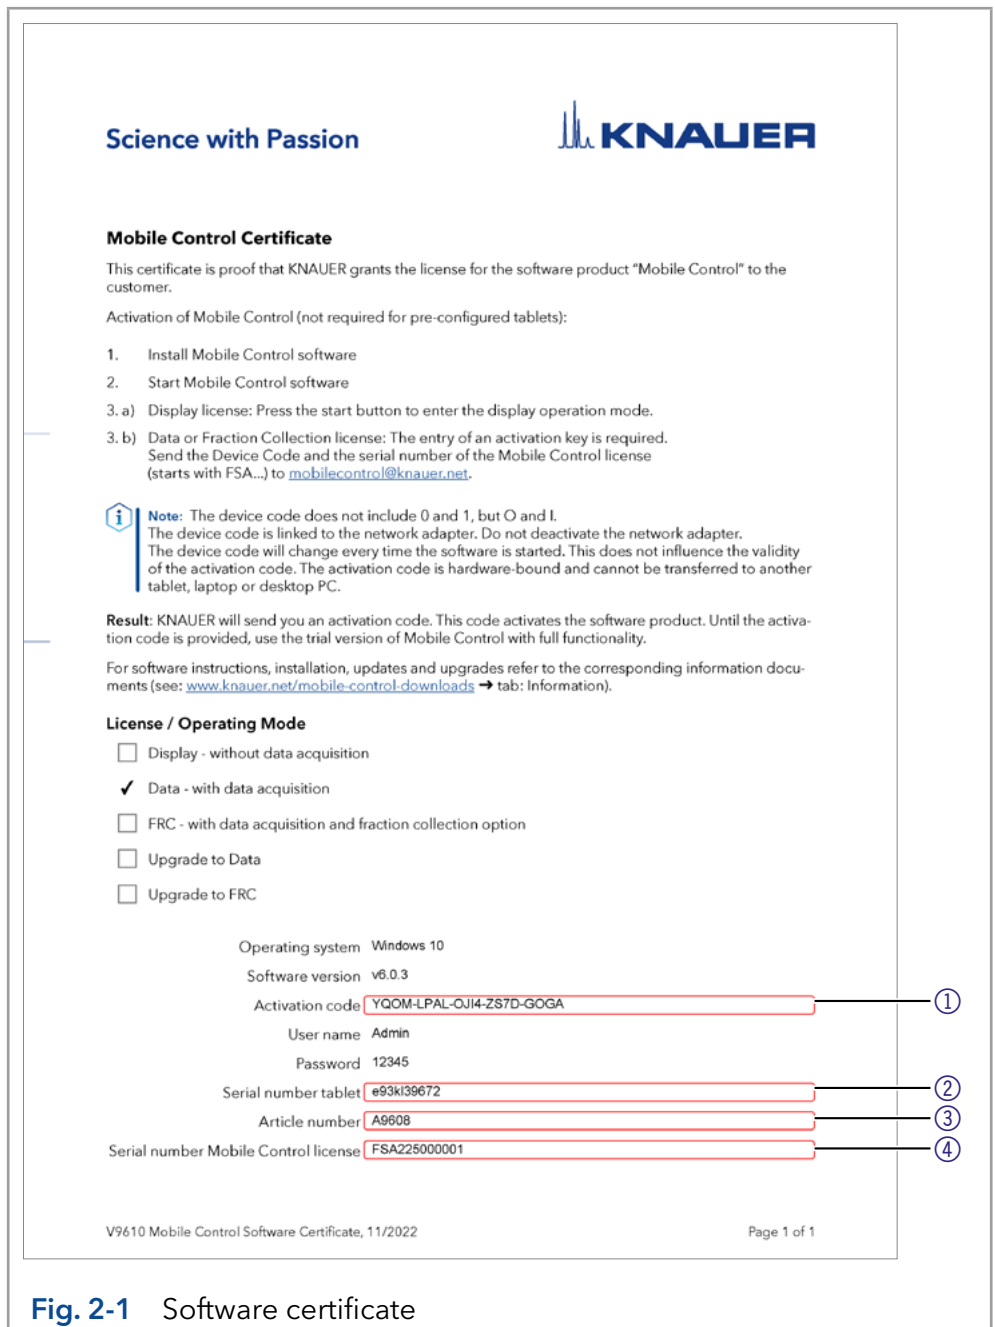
Science with Passion

KNAUER

Mobile Control Certificate

This certificate is proof that KNAUER grants the license for the software product "Mobile Control" to the customer.

Activation of Mobile Control (not required for pre-configured tablets):

1. Install Mobile Control software

2. Start Mobile Control software

3. a) Display license: Press the start button to enter the display operation mode.

3. b) Data or Fraction Collection license: The entry of an activation key is required. Send the Device Code and the serial number of the Mobile Control license (starts with FSA...) to mobilecontrol@knauer.net.

Note: The device code does not include 0 and 1, but O and I. The device code is linked to the network adapter. Do not deactivate the network adapter. The device code will change every time the software is started. This does not influence the validity of the activation code. The activation code is hardware-bound and cannot be transferred to another tablet, laptop or desktop PC.

Result: KNAUER will send you an activation code. This code activates the software product. Until the activation code is provided, use the trial version of Mobile Control with full functionality.

For software instructions, installation, updates and upgrades refer to the corresponding information documents (see: www.knauer.net/mobile-control-downloads → tab: Information).

License / Operating Mode

☐ Display - without data acquisition

✓ Data - with data acquisition

☐ FRC - with data acquisition and fraction collection option

☐ Upgrade to Data

☐ Upgrade to FRC

Operating system Windows 10
Software version v6.0.3
Activation code YQOM-LPAL-OJI4-ZS7D-GOGA ①
User name Admin
Password 12345
Serial number tablet e93kI39672 ②
Article number A9608 ③
Serial number Mobile Control license FSA225000001 ④

V9610 Mobile Control Software Certificate, 11/2022

Page 1 of 1

Fig. 2-1 Software certificate